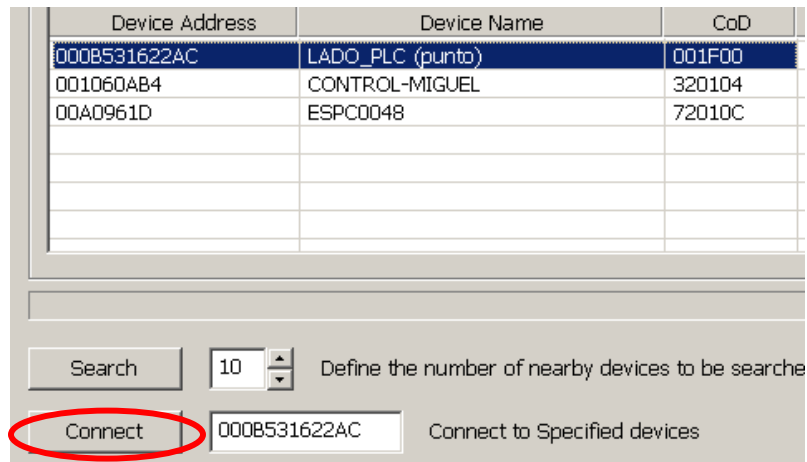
| Device Address | Device Name | CoD |
|---|---|---|
| 000B531622AC | LADO_PLC (punto) | 001F00 |
| 001060AB4 | CONTROL-MIGUEL | 320104 |
| 00A0961D | ESPC0048 | 72010C |

Search 10 Define the number of nearby devices to be searche

Connect 000B531622AC Connect to Specified devices